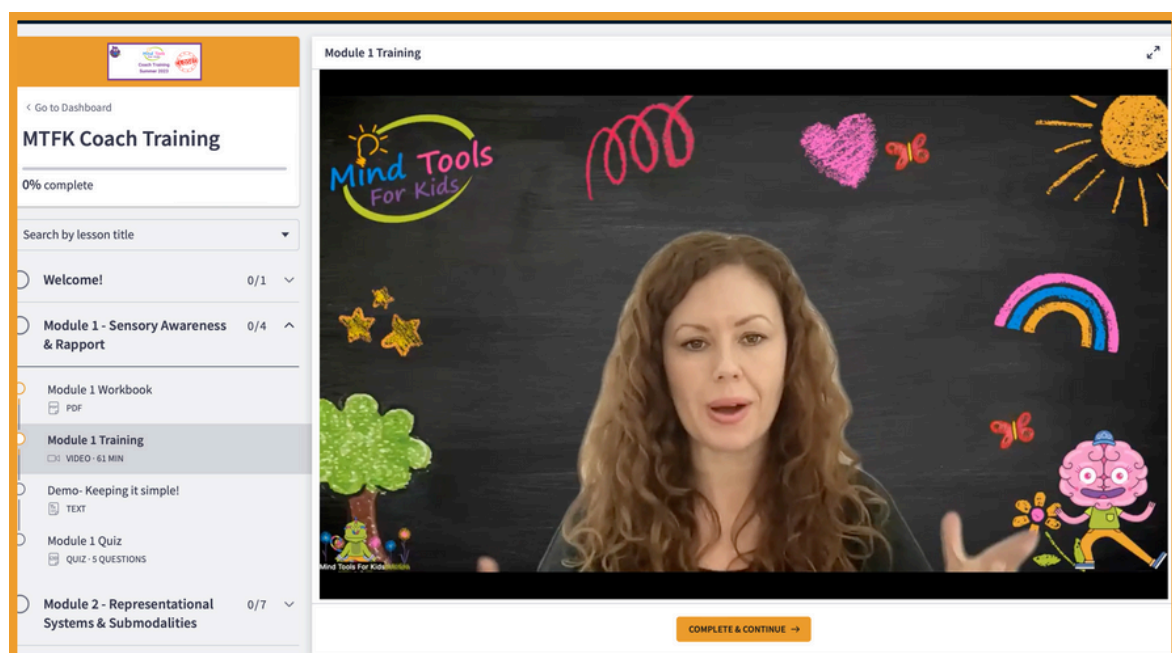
Coach Training
Summer 2023

< Go to Dashboard

MTFK Coach Training

0% complete

Search by lesson title

Welcome! 0/1

Module 1 - Sensory Awareness & Rapport 0/4

Module 1 Workbook
PDF

Module 1 Training
VIDEO · 61 MIN

Demo- Keeping it simple!
TEXT

Module 1 Quiz
QUIZ · 5 QUESTIONS

Module 2 - Representational Systems & Submodalities 0/7

Module 1 Training

Mind Tools For Kids

Mind Tools For Kids

COMPLETE & CONTINUE →